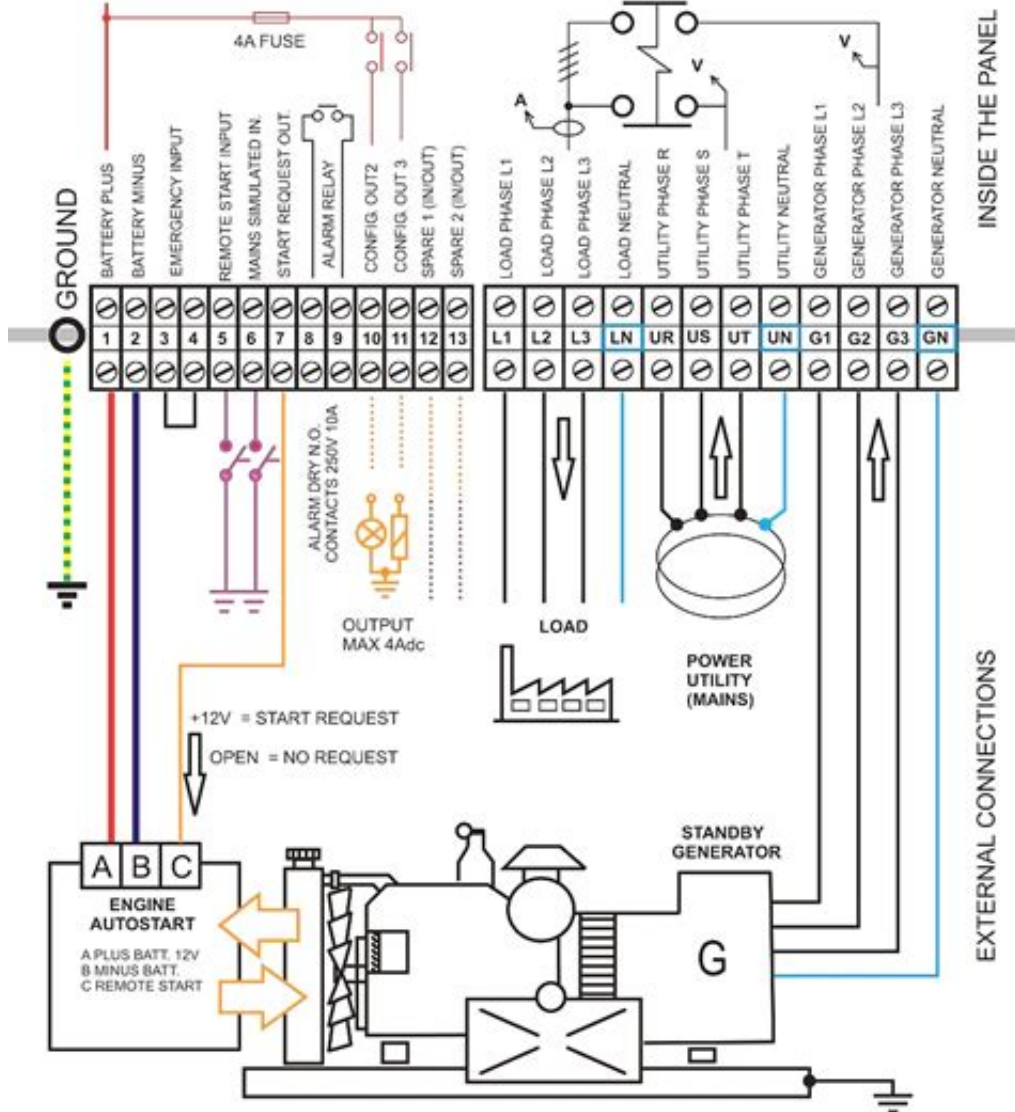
4A FUSE

A

V

V

INSIDE THE PANEL

GROUND

BATTERY PLUS
BATTERY MINUS
EMERGENCY INPUT
REMOTE START INPUT
MAINS SIMULATED IN.
START REQUEST OUT.
ALARM RELAY
CONFIG. OUT2
CONFIG. OUT 3
SPARE 1 (IN/OUT)
SPARE 2 (IN/OUT)
LOAD PHASE L1
LOAD PHASE L2
LOAD PHASE L3
LOAD NEUTRAL
UTILITY PHASE R
UTILITY PHASE S
UTILITY PHASE T
UTILITY NEUTRAL
GENERATOR PHASE L1
GENERATOR PHASE L2
GENERATOR PHASE L3
GENERATOR NEUTRAL

| 1 | 2 | 3 | 4 | 5 | 6 | 7 | 8 | 9 | 10 | 11 | 12 | 13 |
|---|---|---|---|---|---|---|---|---|---|---|---|---|

| L1 | L2 | L3 | LN | UR | US | UT | UN | G1 | G2 | G3 | GN |
|---|---|---|---|---|---|---|---|---|---|---|---|

ALARM DRY N.O. CONTACTS 250V 10A

OUTPUT MAX 4Adc

LOAD

POWER UTILITY (MAINS)

+12V = START REQUEST

OPEN = NO REQUEST

EXTERNAL CONNECTIONS

A B C

ENGINE AUTOSTART

A PLUS BATT. 12V
B MINUS BATT.
C REMOTE START

STANDBY GENERATOR

G